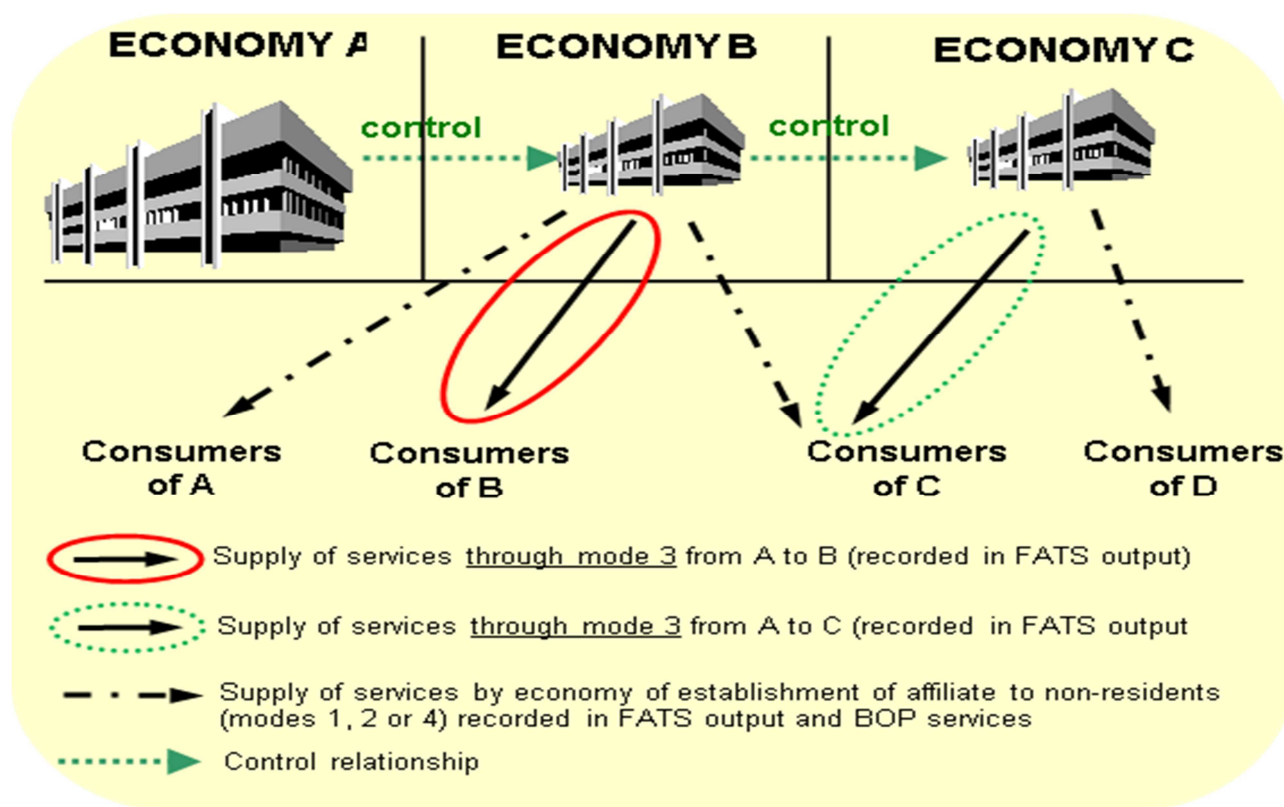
ECONOMY A

ECONOMY B

ECONOMY C

control

control

Consumers of A

Consumers of B

Consumers of C

Consumers of D

Supply of services through mode 3 from A to B (recorded in FATS output)

Supply of services through mode 3 from A to C (recorded in FATS output

Supply of services by economy of establishment of affiliate to non-residents (modes 1, 2 or 4) recorded in FATS output and BOP services

Control relationship